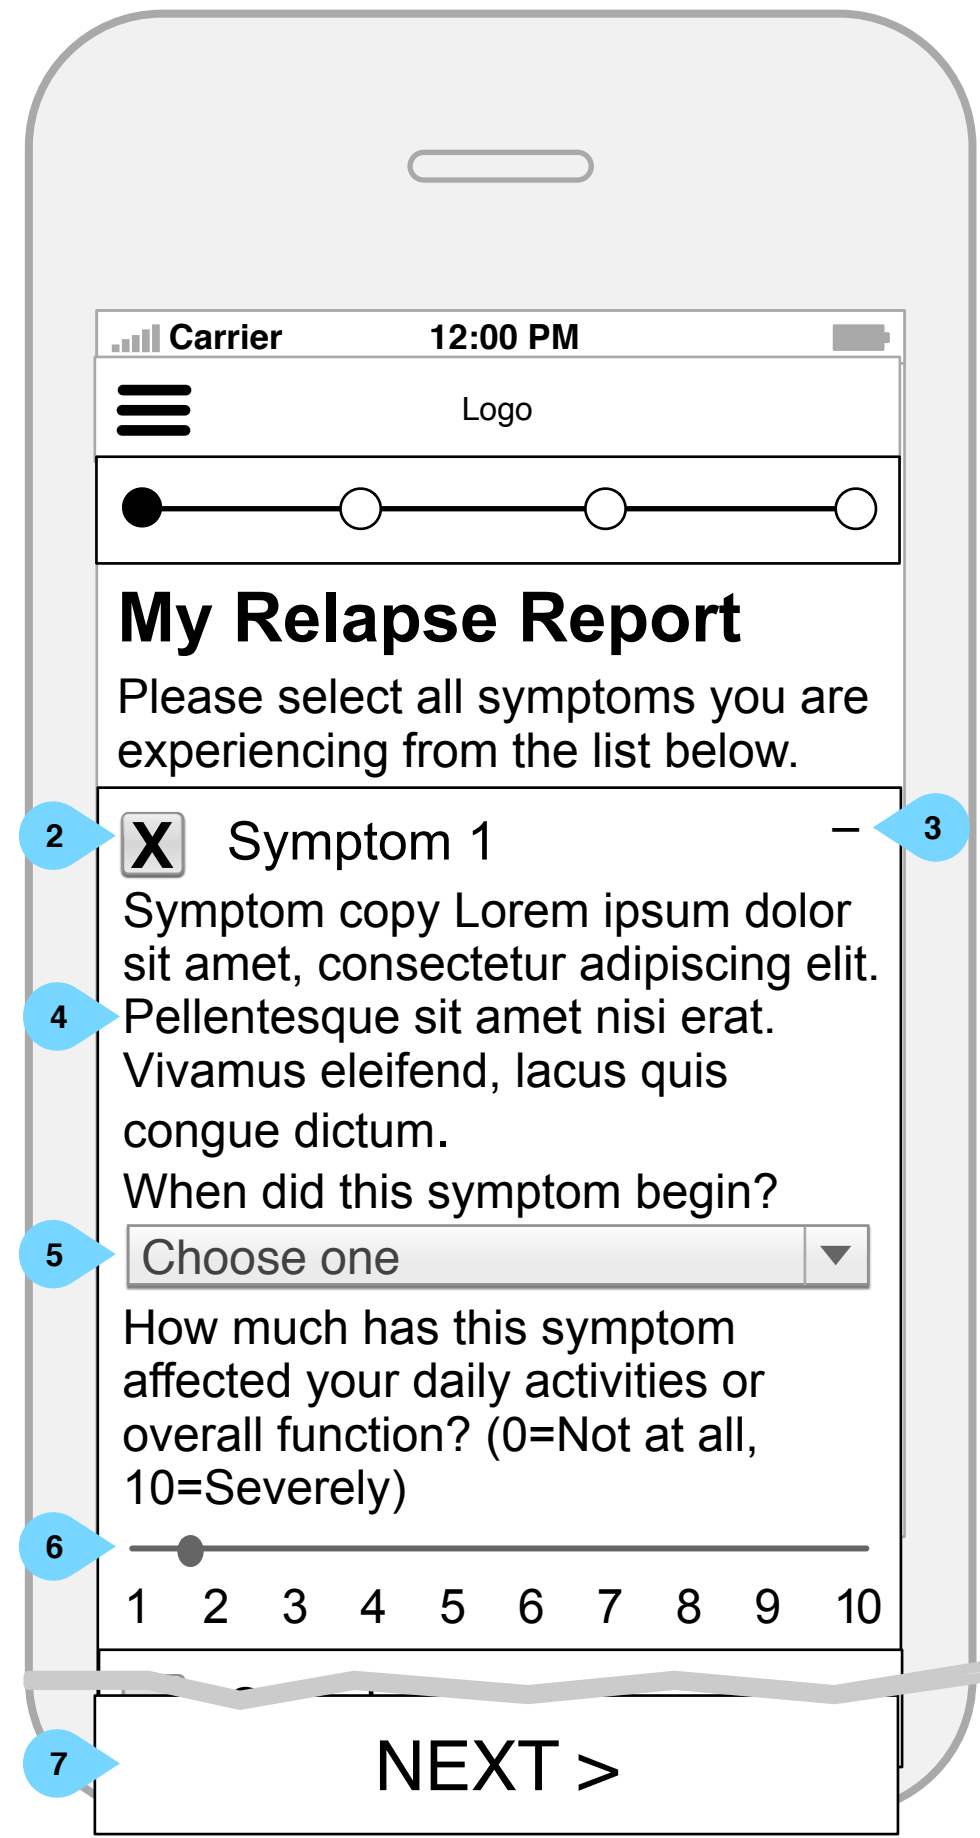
Carrier 12:00 PM

Logo

My Relapse Report

Please select all symptoms you are experiencing from the list below.

2

X Symptom 1

–

3

Symptom copy Lorem ipsum dolor sit amet, consectetur adipiscing elit.

4

Pellentesque sit amet nisi erat. Vivamus eleifend, lacus quis congue dictum.

When did this symptom begin?

5

Choose one

How much has this symptom affected your daily activities or overall function? (0=Not at all, 10=Severely)

6

1 2 3 4 5 6 7 8 9 10

7

NEXT >